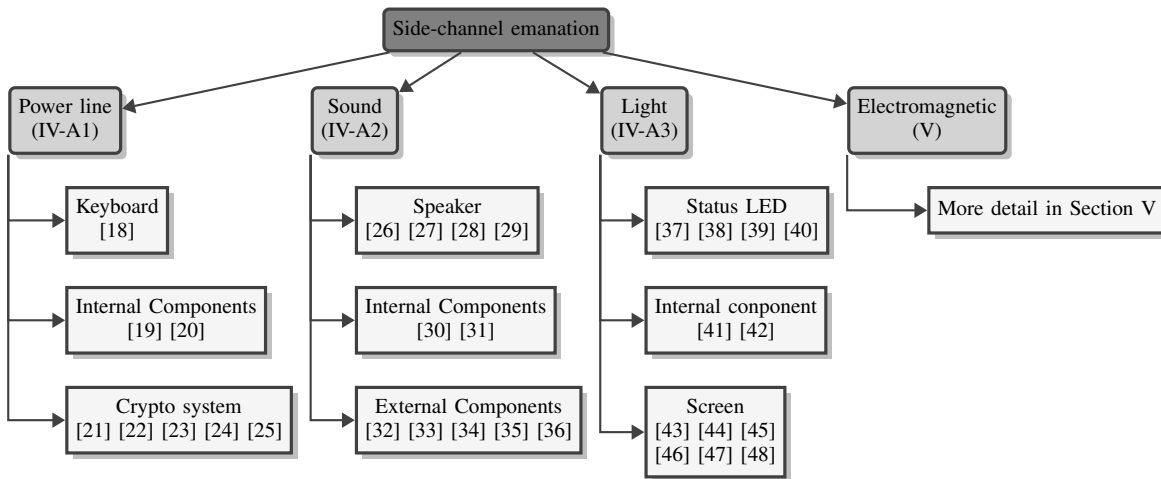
Side-channel emanation

Power line
(IV-A1)

Keyboard
[18]

Internal Components
[19] [20]

Crypto system
[21] [22] [23] [24] [25]

Sound
(IV-A2)

Speaker
[26] [27] [28] [29]

Internal Components
[30] [31]

External Components
[32] [33] [34] [35] [36]

Light
(IV-A3)

Status LED
[37] [38] [39] [40]

Internal conponent
[41] [42]

Screen
[43] [44] [45]
[46] [47] [48]

Electromagnetic
(V)

More detail in Section V